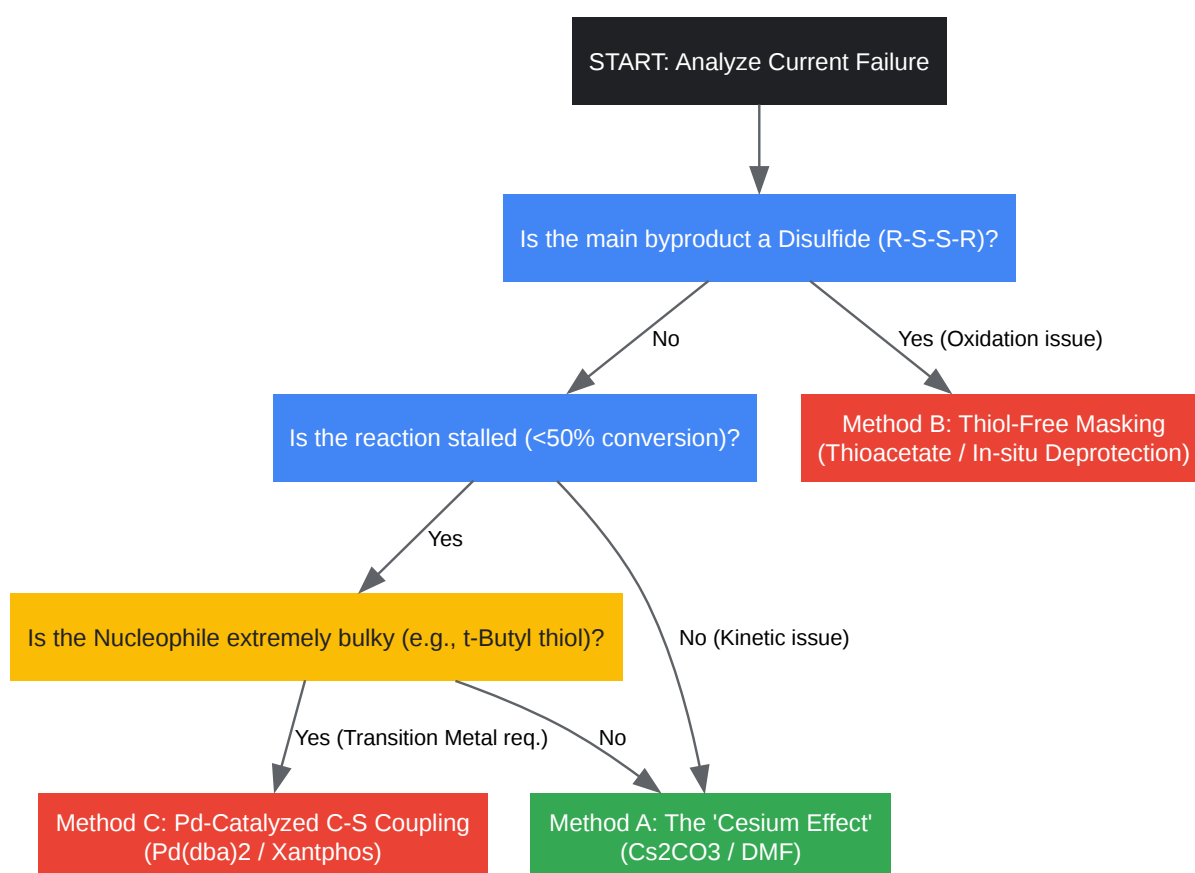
START: Analyze Current Failure

Is the main byproduct a Disulfide (R-S-S-R)?

No

Yes (Oxidation issue)

Is the reaction stalled (<50% conversion)?

Method B: Thiol-Free Masking (Thioacetate / In-situ Deprotection)

Yes

Is the Nucleophile extremely bulky (e.g., t-Butyl thiol)?

No (Kinetic issue)

Yes (Transition Metal req.)

No

Method C: Pd-Catalyzed C-S Coupling (Pd(dba)2 / Xantphos)

Method A: The 'Cesium Effect' (Cs2CO3 / DMF)